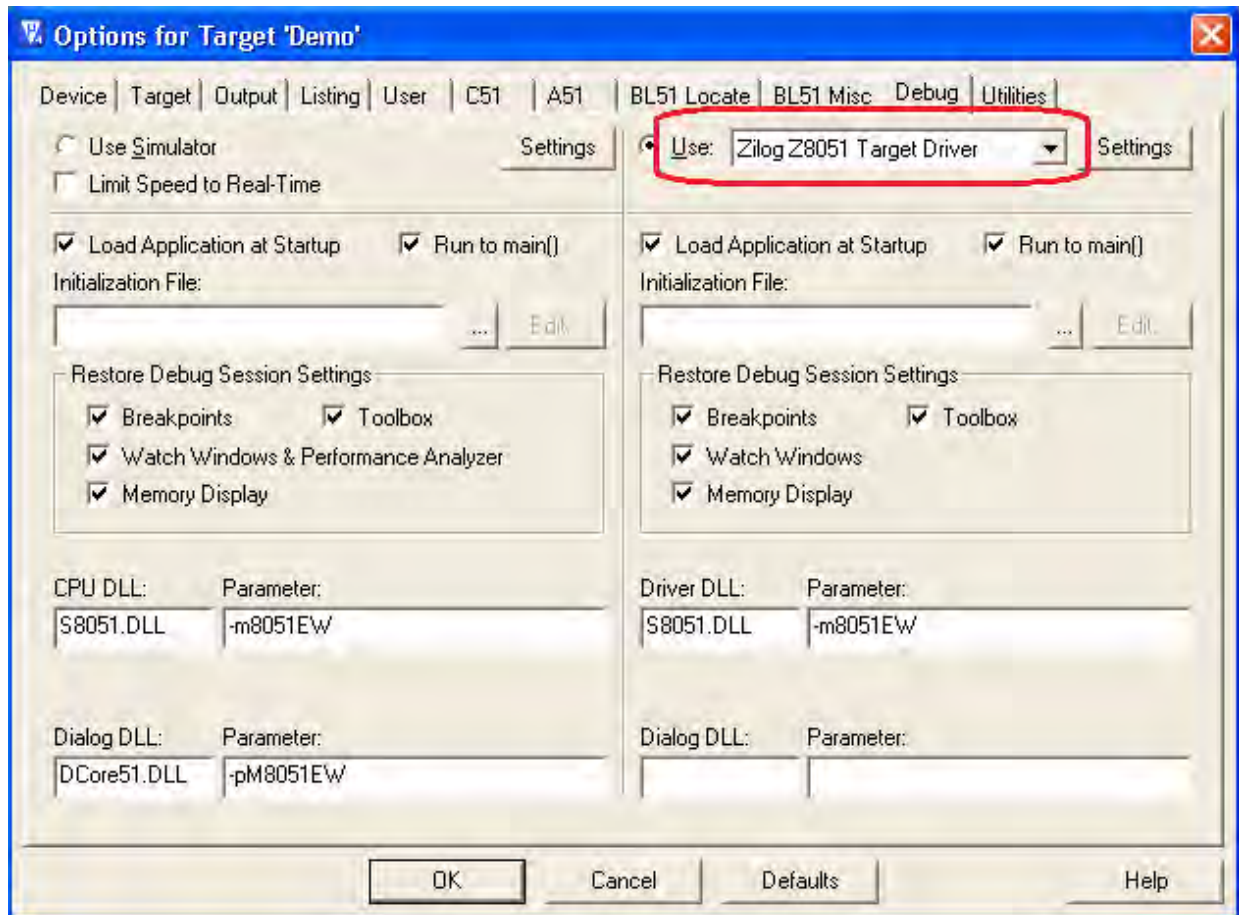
Options for Target 'Demo'

Device | Target | Output | Listing | User | C51 | A51 | BL51 Locate | BL51 Misc | Debug | Utilities

Use Simulator
Settings
Limit Speed to Real-Time

Load Application at Startup
Run to main()
Initialization File:
...
Edit...

Restore Debug Session Settings
Breakpoints
Toolbox
Watch Windows & Performance Analyzer
Memory Display

CPU DLL:
Parameter:
S8051.DLL
-m8051EW

Dialog DLL:
Parameter:
DCore51.DLL
-pM8051EW

Use:
Zilog Z8051 Target Driver
Settings

Load Application at Startup
Run to main()
Initialization File:
...
Edit...

Restore Debug Session Settings
Breakpoints
Toolbox
Watch Windows
Memory Display

Driver DLL:
Parameter:
S8051.DLL
-m8051EW

Dialog DLL:
Parameter:

OK
Cancel
Defaults
Help